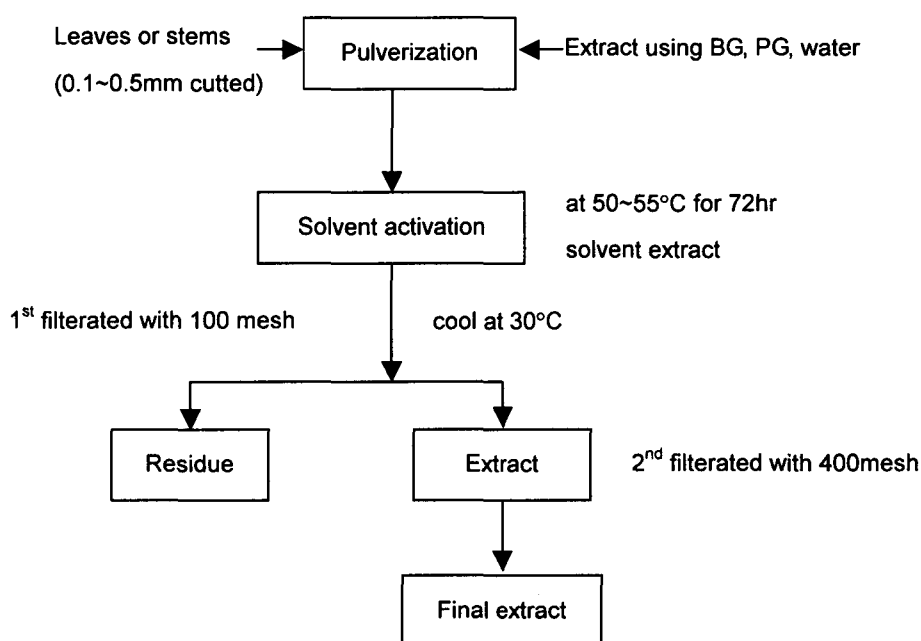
Leaves or stems
(0.1~0.5mm cutted)

Pulverization

Extract using BG, PG, water

Solvent activation

at 50~55°C for 72hr
solvent extract

1$^{st}$ filterated with 100 mesh

cool at 30°C

Residue

Extract

2$^{nd}$ filterated with 400mesh

Final extract